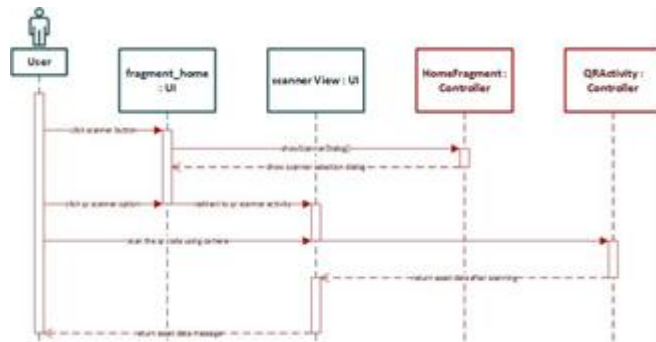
User

fragment_home : UI

scanner View : UI

HomeFragment : Controller

QRActivity : Controller

click scanner button

showScannerDialog()

show scanner selection dialog

click qr scanner option

redirect to qr scanner activity

scan the qr code using camera

return asset data after scanning

return asset data message